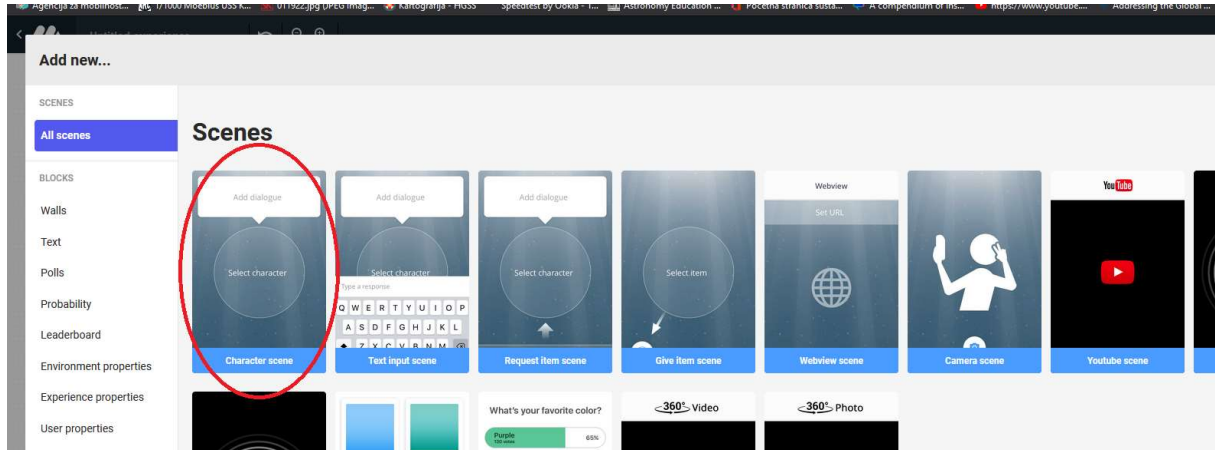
Agencija za mobilnost... 1/1000 Moebius OSS K... 011922.jpg (JPEG imag... Kartografija - FIGSS Speedtest by Ookla - T... Astronomy Education ... Početna stranica sustav... A compendium of ins... https://www.youtube.... Addressing the Global ...

Untitled experience

Add new...

SCENES

All scenes

BLOCKS

Walls

Text

Polls

Probability

Leaderboard

Environment properties

Experience properties

User properties

Scenes

Add dialogue

Select character

Character scene

Add dialogue

Select character

Type a response

Q W E R T Y U I O P

A S D F G H J K L

Z X C V B N M

Text input scene

Add dialogue

Select character

Request item scene

Select item

Give item scene

Webview

Set URL

Webview scene

Camera scene

YouTube

Youtube scene

What's your favorite color?

Purple

65%

360° Video

360° Photo